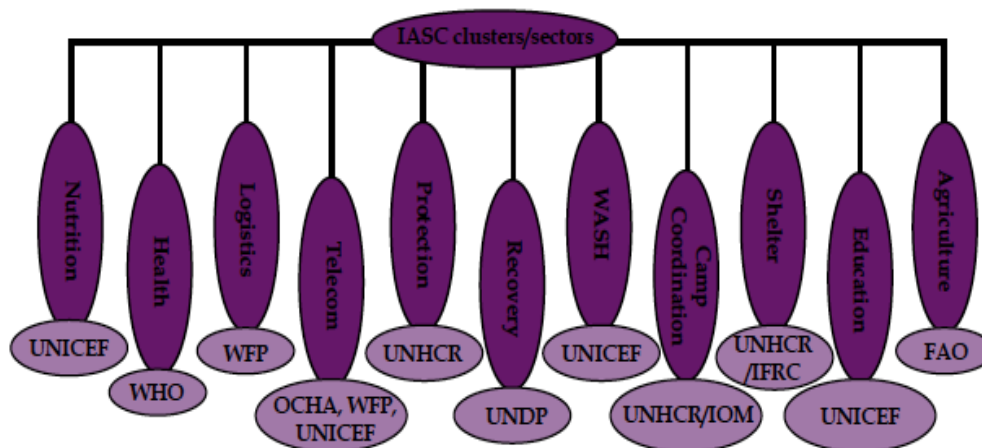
IASC clusters/sectors

Nutrition
UNICEF

Health
WHO

Logistics
WFP

Telecom
OCHA, WFP, UNICEF

Protection
UNHCR

Recovery
UNDP

WASH
UNICEF

Camp Coordination
UNHCR/IOM

Shelter
UNHCR /IFRC

Education
UNICEF

Agriculture
FAO